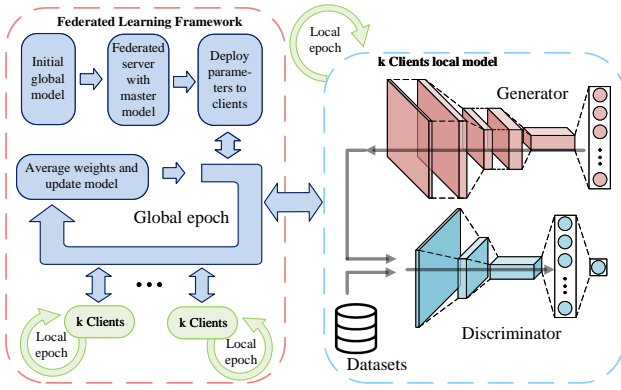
Federated Learning Framework

Initial global model

Federated server with master model

Deploy parameters to clients

Average weights and update model

Global epoch

k Clients

k Clients

Local epoch

Local epoch

Local epoch

k Clients local model

Generator

Discriminator

Datasets